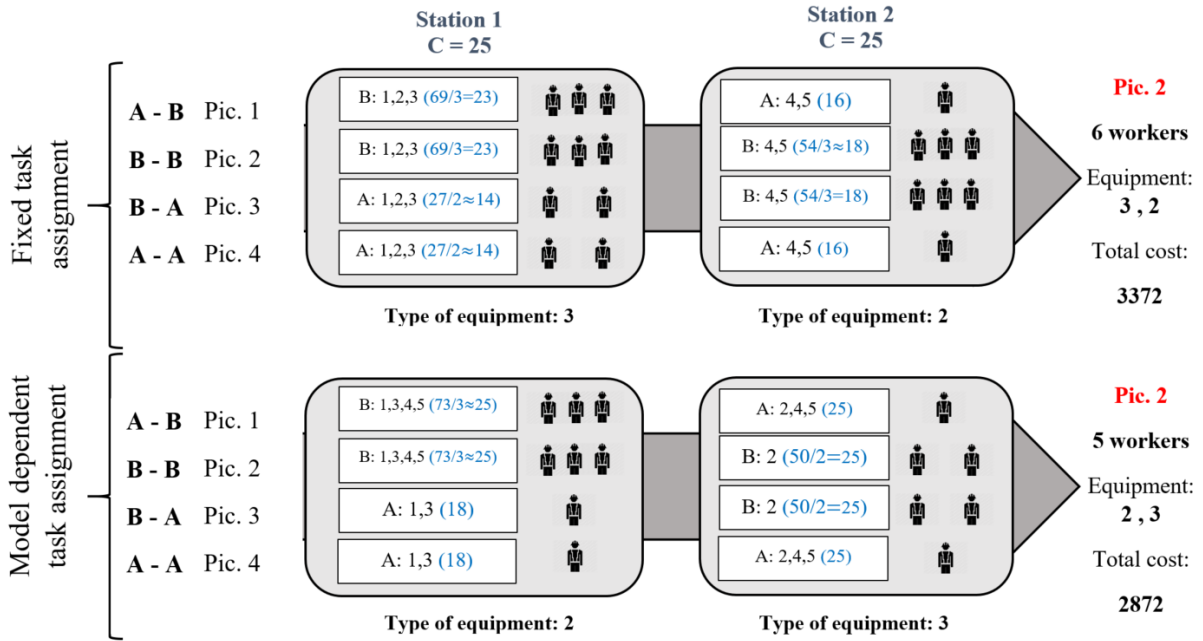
Station 1
C = 25

Station 2
C = 25

Fixed task assignment

A - B Pic. 1
B - B Pic. 2
B - A Pic. 3
A - A Pic. 4

B: 1,2,3 (69/3=23)
B: 1,2,3 (69/3=23)
A: 1,2,3 (27/2≈14)
A: 1,2,3 (27/2≈14)

A: 4,5 (16)
B: 4,5 (54/3≈18)
B: 4,5 (54/3=18)
A: 4,5 (16)

Pic. 2
6 workers
Equipment:
3 , 2
Total cost:
3372

Type of equipment: 3
Type of equipment: 2

Model dependent task assignment

A - B Pic. 1
B - B Pic. 2
B - A Pic. 3
A - A Pic. 4

B: 1,3,4,5 (73/3≈25)
B: 1,3,4,5 (73/3≈25)
A: 1,3 (18)
A: 1,3 (18)

A: 2,4,5 (25)
B: 2 (50/2=25)
B: 2 (50/2=25)
A: 2,4,5 (25)

Pic. 2
5 workers
Equipment:
2 , 3
Total cost:
2872

Type of equipment: 2
Type of equipment: 3